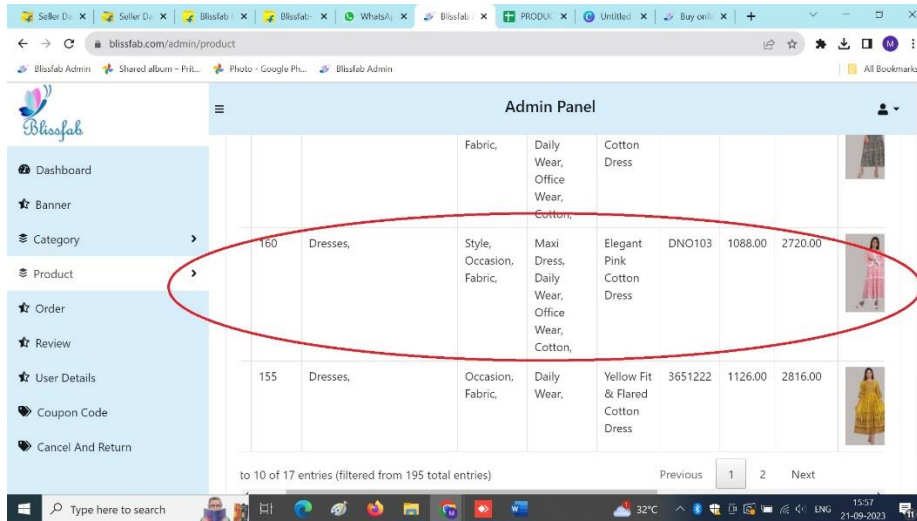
Seller De × | Seller De × | Blissfab × | Blissfab × | WhatsAp × | Blissfab × | PRODUC × | Untitled × | Buy onli × | +

blissfab.com/admin/product

Blissfab Admin | Shared album - Prit... | Photo - Google Ph... | Blissfab Admin | All Bookmarks

Blissfab

Admin Panel

Dashboard
Banner
Category
Product
Order
Review
User Details
Coupon Code
Cancel And Return

| | | Fabric, | Daily Wear, Office Wear, Cotton, | Cotton Dress | | | | |
|---|---|---|---|---|---|---|---|---|
| 160 | Dresses, | Style, Occasion, Fabric, | Maxi Dress, Daily Wear, Office Wear, Cotton, | Elegant Pink Cotton Dress | DNO103 | 1088.00 | 2720.00 | |
| 155 | Dresses, | Occasion, Fabric, | Daily Wear, | Yellow Fit & Flared Cotton Dress | 3651222 | 1126.00 | 2816.00 | |

to 10 of 17 entries (filtered from 195 total entries)

Previous 1 2 Next

Type here to search

32°C ENG 15:57 21-09-2023